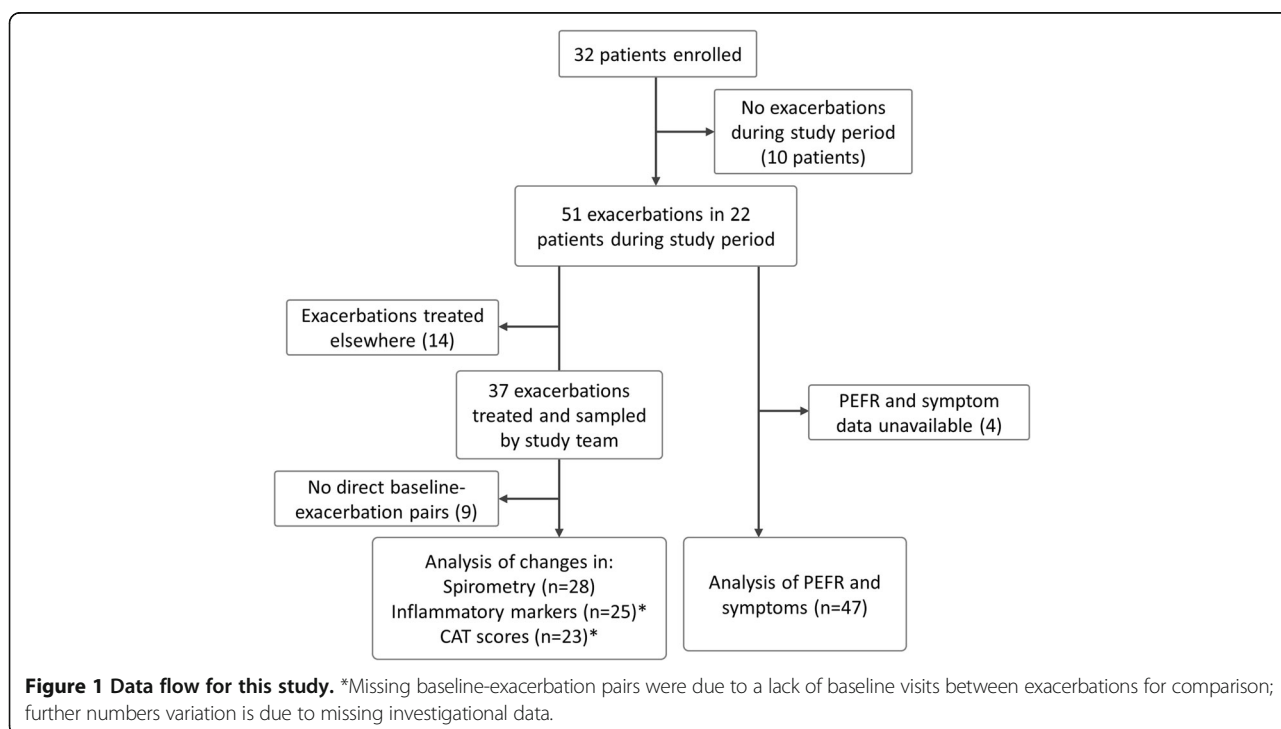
32 patients enrolled

No exacerbations during study period (10 patients)

51 exacerbations in 22 patients during study period

Exacerbations treated elsewhere (14)

37 exacerbations treated and sampled by study team

PEFR and symptom data unavailable (4)

No direct baseline-exacerbation pairs (9)

Analysis of changes in:
Spirometry (n=28)
Inflammatory markers (n=25)*
CAT scores (n=23)*

Analysis of PEFR and symptoms (n=47)

**Figure 1 Data flow for this study.** *Missing baseline-exacerbation pairs were due to a lack of baseline visits between exacerbations for comparison; further numbers variation is due to missing investigational data.